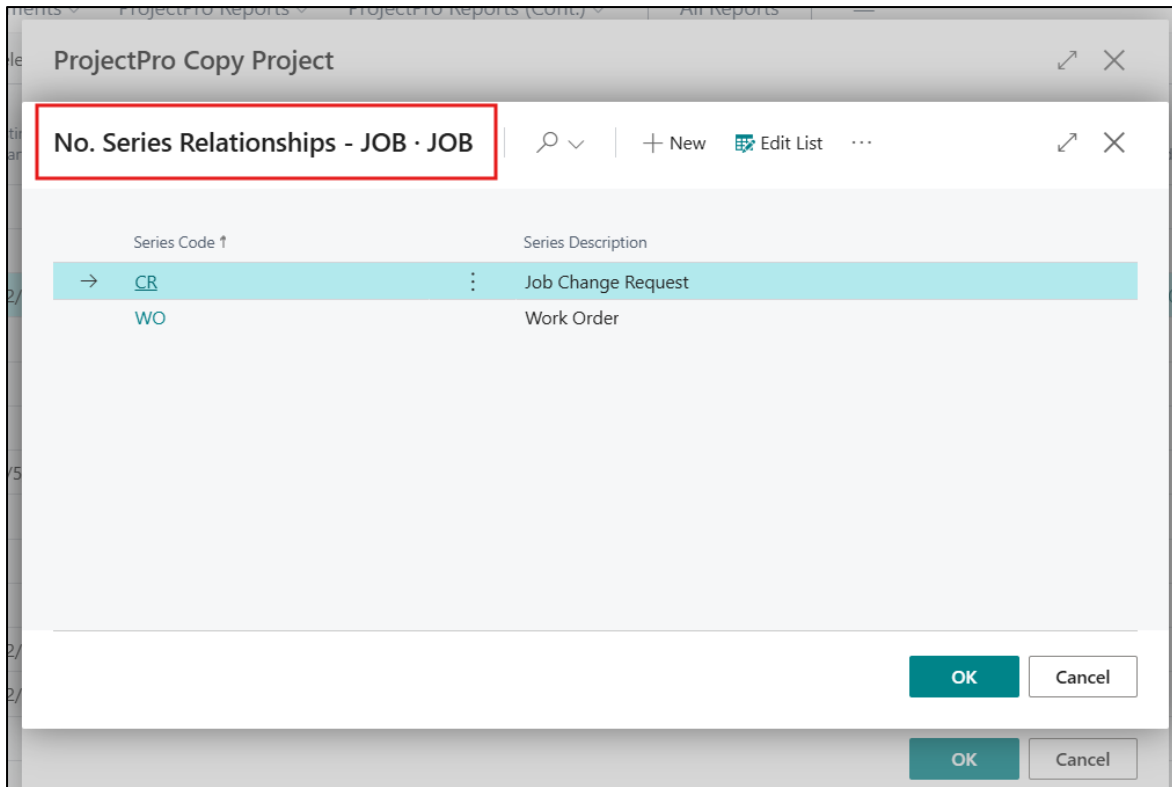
ments ∨ ProjectPro Reports ∨ ProjectPro Reports (Cont.) ∨ All Reports

ProjectPro Copy Project

No. Series Relationships - JOB · JOB

+ New Edit List ···

| | Series Code ↑ | Series Description |
|---|---|---|
| → | CR | Job Change Request |
| | WO | Work Order |

OK Cancel

OK Cancel